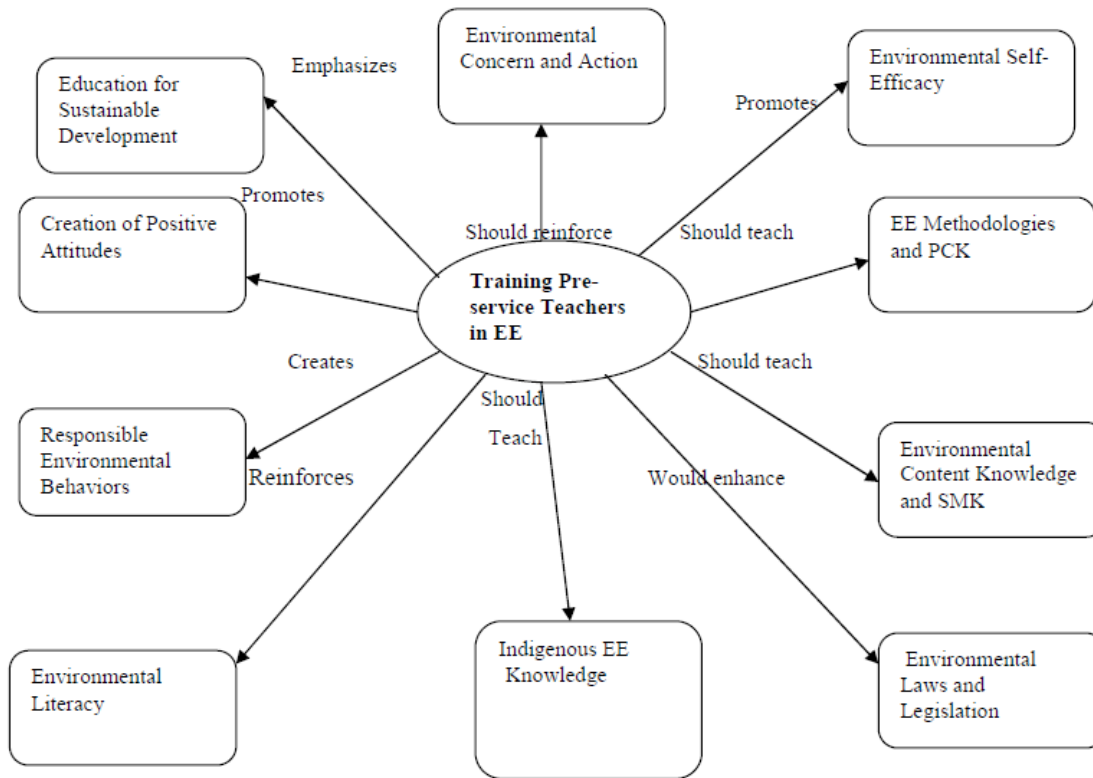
Education for Sustainable Development

Emphasizes

Environmental Concern and Action

Environmental Self-Efficacy

Promotes

Promotes

Creation of Positive Attitudes

Should reinforce

Should teach

EE Methodologies and PCK

Training Pre-service Teachers in EE

Creates

Should teach

Should

Teach

Responsible Environmental Behaviors

Reinforces

Would enhance

Environmental Content Knowledge and SMK

Environmental Literacy

Indigenous EE Knowledge

Environmental Laws and Legislation